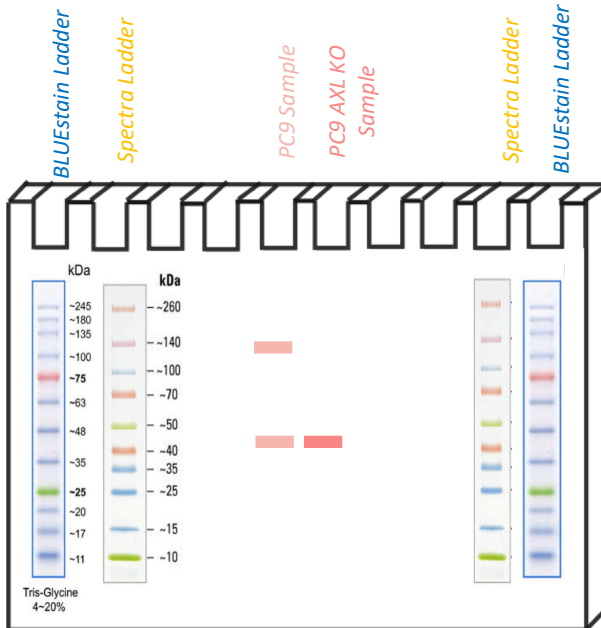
BLUEstain Ladder

Spectra Ladder

PC9 Sample

PC9 AXL KO Sample

Spectra Ladder

BLUEstain Ladder

kDa
~245
~180
~135
~100
~75
~63
~48
~35
~25
~20
~17
~11

Tris-Glycine 4~20%

kDa
~260
~140
~100
~70
~50
~40
~35
~25
~15
~10